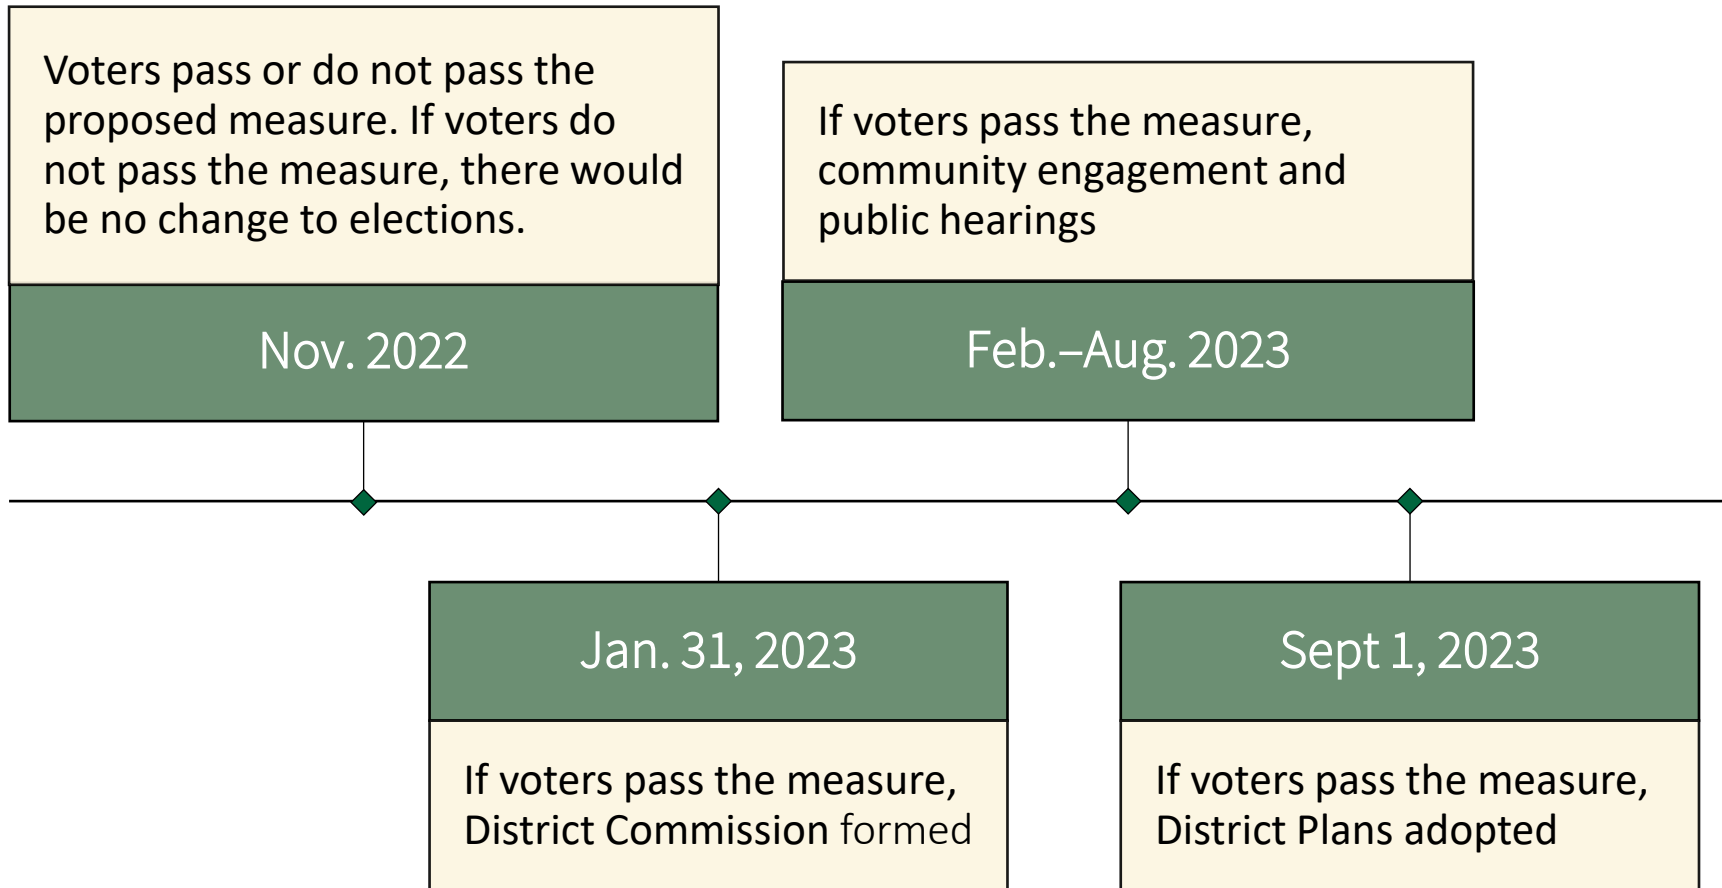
Voters pass or do not pass the proposed measure. If voters do not pass the measure, there would be no change to elections.

Nov. 2022

If voters pass the measure, community engagement and public hearings

Feb.–Aug. 2023

Jan. 31, 2023

If voters pass the measure, District Commission formed

Sept 1, 2023

If voters pass the measure, District Plans adopted